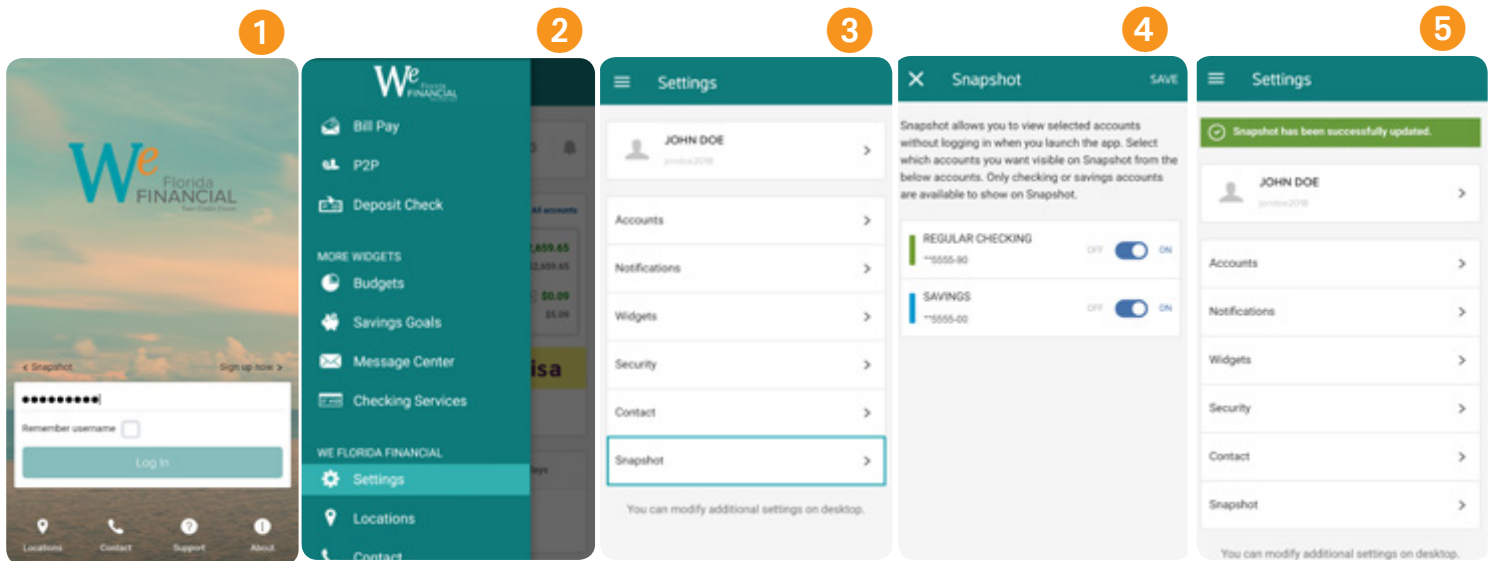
1

We Florida FINANCIAL
Your Credit Union

< Snapshot
Sign up now >

●●●●●●●●●

Remember username

Log In

Locations
Contact
Support
About

2

We Florida FINANCIAL

Bill Pay
P2P
Deposit Check

MORE WIDGETS
Budgets
Savings Goals
Message Center
Checking Services

WE FLORIDA FINANCIAL
Settings
Locations
Contact

All accounts
2,659.65
2,659.65
$0.09
$5.09
isa

3

Settings

JOHN DOE
jondoe2018

Accounts
Notifications
Widgets
Security
Contact
Snapshot

You can modify additional settings on desktop.

4

Snapshot
SAVE

Snapshot allows you to view selected accounts without logging in when you launch the app. Select which accounts you want visible on Snapshot from the below accounts. Only checking or savings accounts are available to show on Snapshot.

REGULAR CHECKING
**5555-90
OFF ON

SAVINGS
**5555-00
OFF ON

5

Settings

Snapshot has been successfully updated.

JOHN DOE
jondoe2018

Accounts
Notifications
Widgets
Security
Contact
Snapshot

You can modify additional settings on desktop.